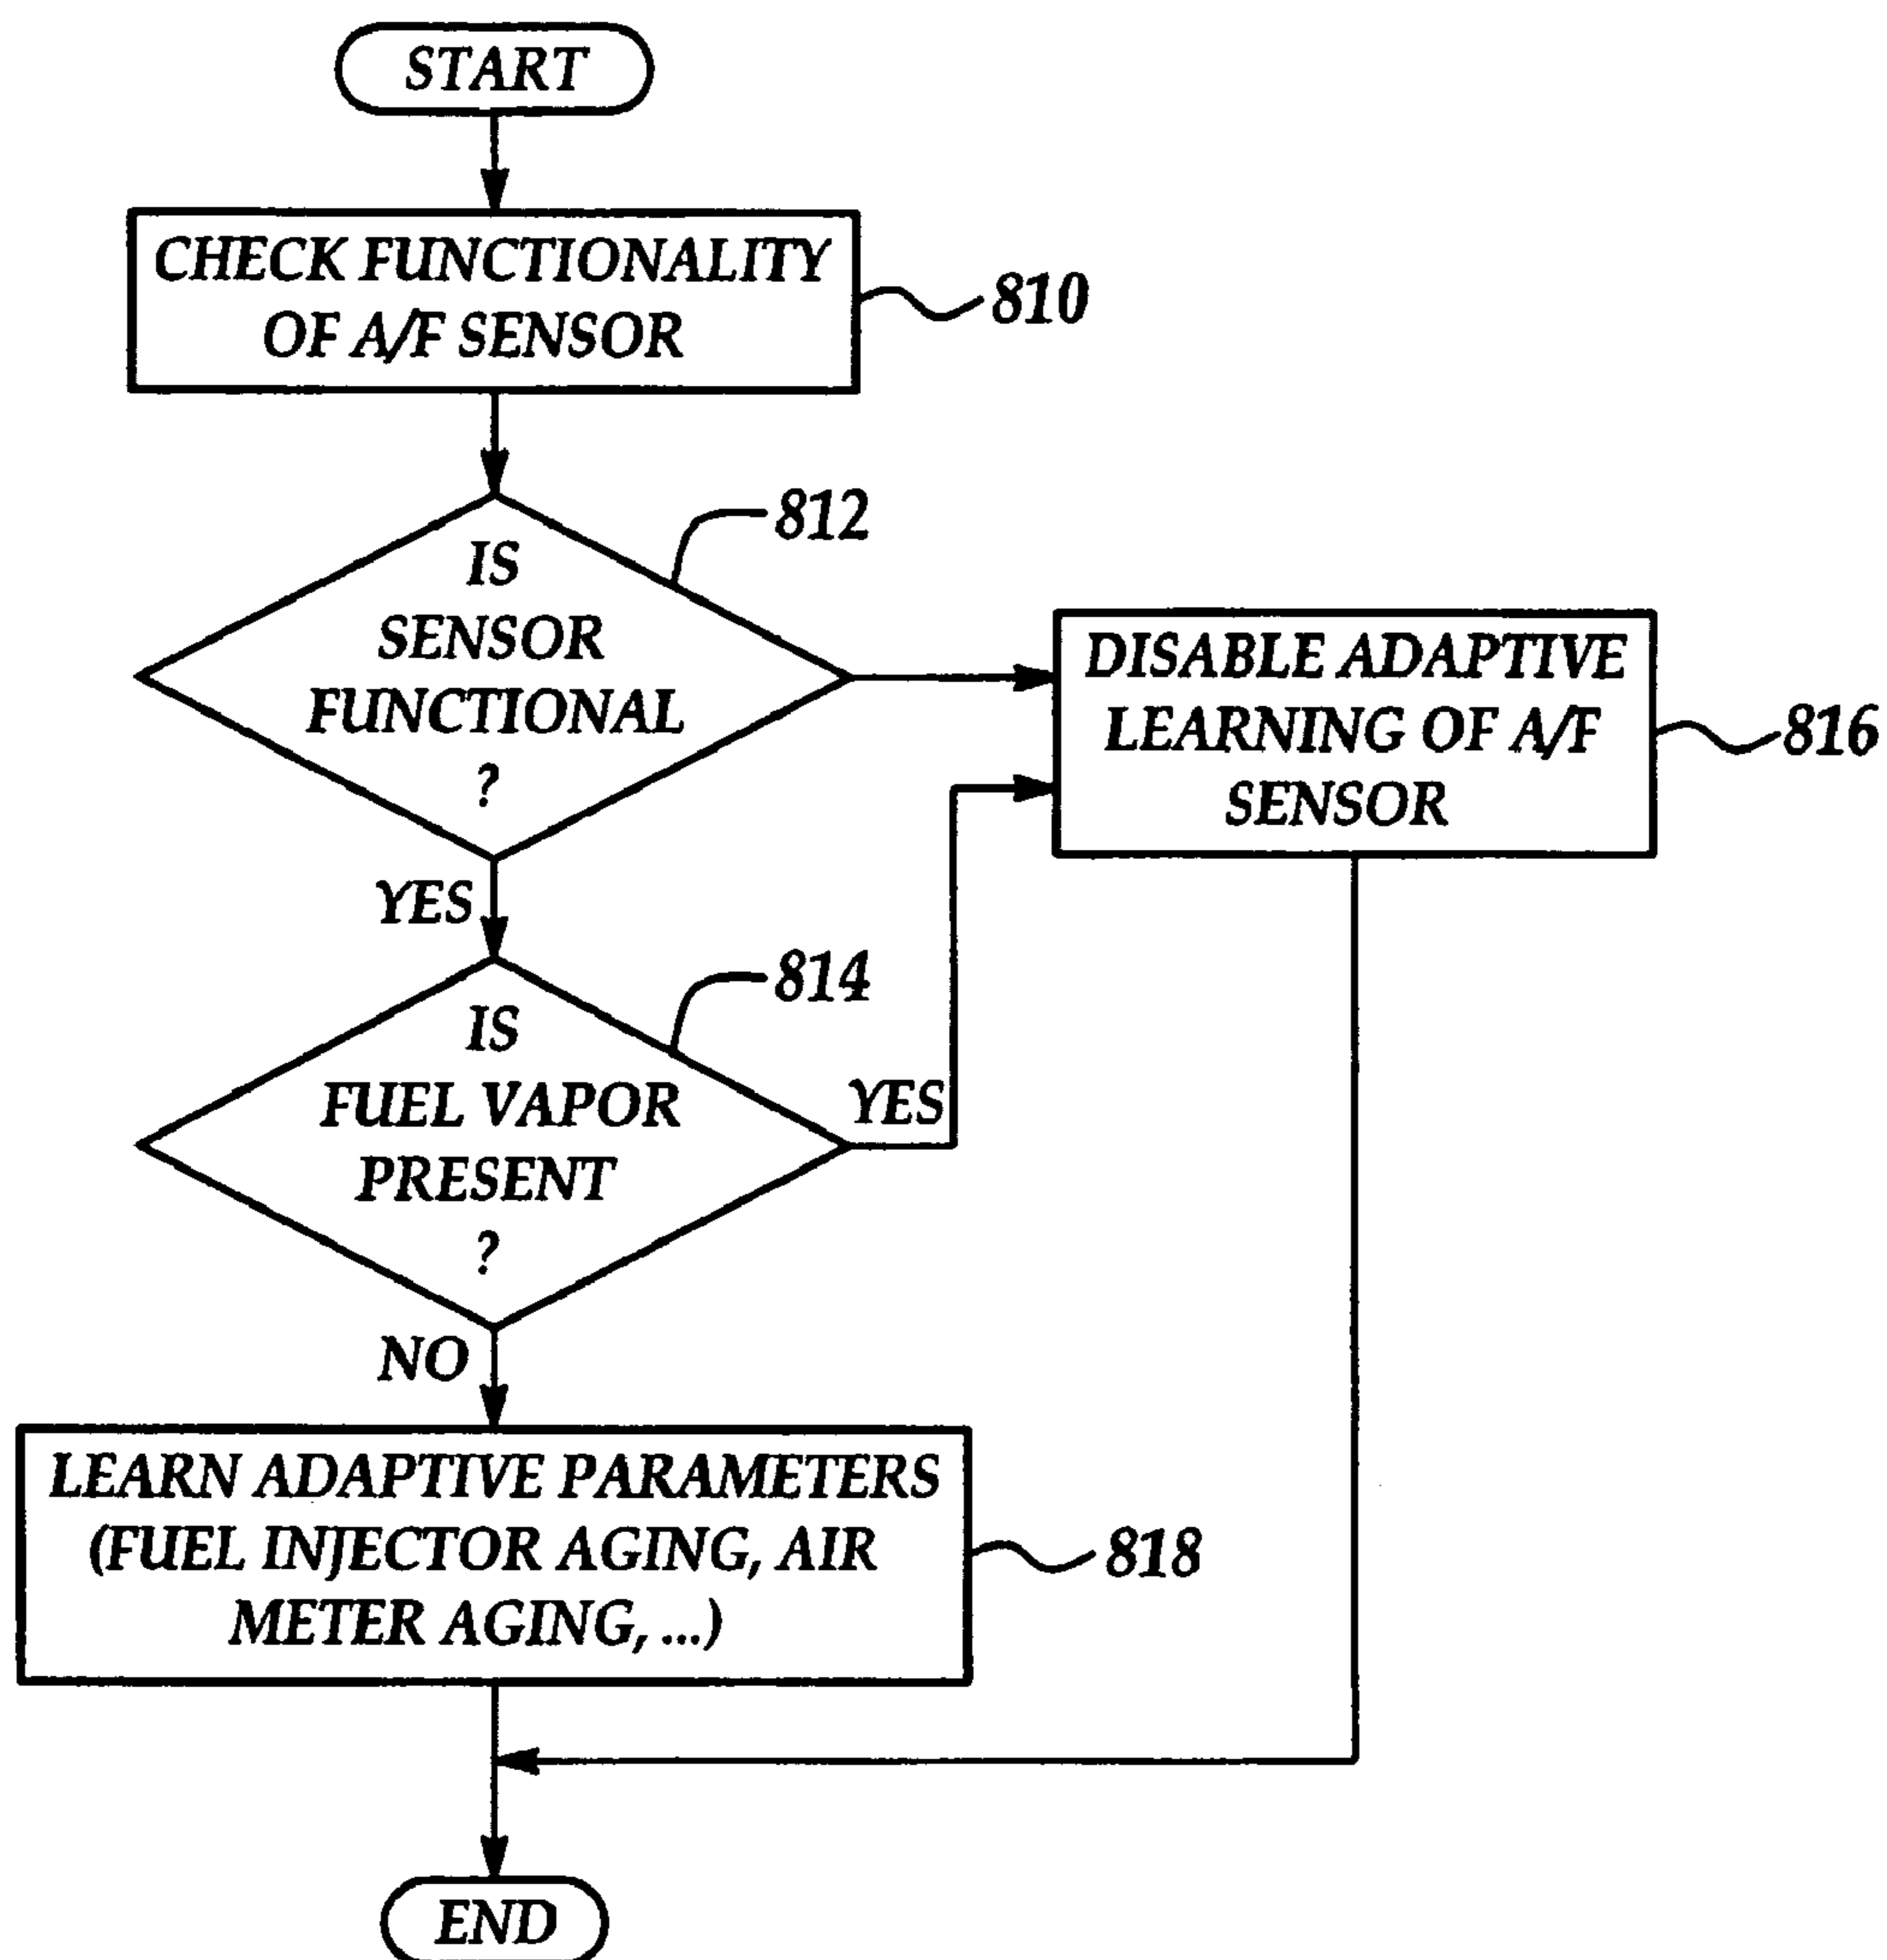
START

CHECK FUNCTIONALITY OF A/F SENSOR

810

812

IS SENSOR FUNCTIONAL ?

DISABLE ADAPTIVE LEARNING OF A/F SENSOR

816

YES

814

IS FUEL VAPOR PRESENT ?

YES

NO

LEARN ADAPTIVE PARAMETERS (FUEL INJECTOR AGING, AIR METER AGING, ...)

818

END